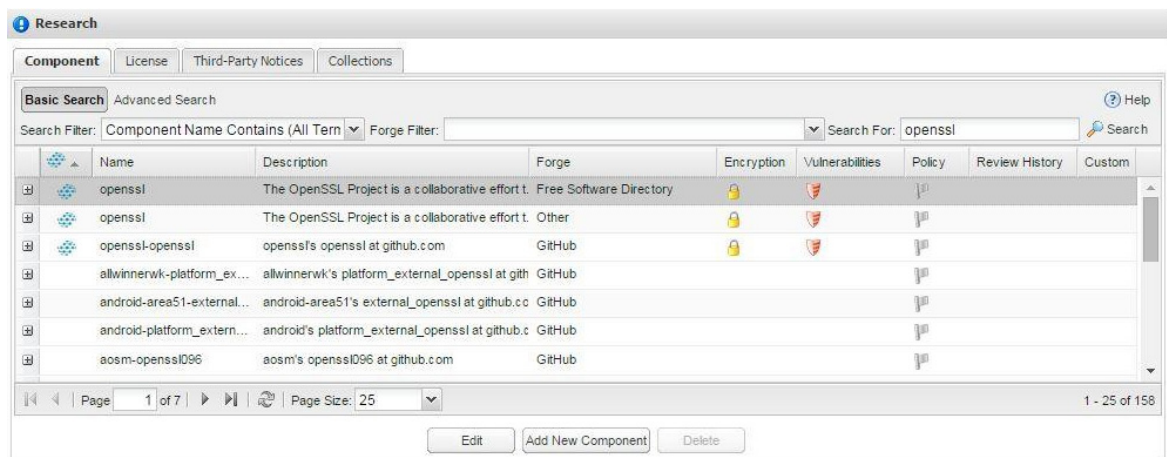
Research

Component | License | Third-Party Notices | Collections

Basic Search | Advanced Search

Help

Search Filter: Component Name Contains (All Tern | Forge Filter: | Search For: openssl | Search

| | | Name | Description | Forge | Encryption | Vulnerabilities | Policy | Review History | Custom |
|---|---|---|---|---|---|---|---|---|---|
| ⊞ | | openssl | The OpenSSL Project is a collaborative effort t. | Free Software Directory | | | | | |
| ⊞ | | openssl | The OpenSSL Project is a collaborative effort t. | Other | | | | | |
| ⊞ | | openssl-openssl | openssl's openssl at github.com | GitHub | | | | | |
| ⊞ | | allwinnerwk-platform_ex... | allwinnerwk's platform_external_openssl at gith | GitHub | | | | | |
| ⊞ | | android-area51-external... | android-area51's external_openssl at github.cc | GitHub | | | | | |
| ⊞ | | android-platform_extern... | android's platform_external_openssl at github.c | GitHub | | | | | |
| ⊞ | | aosm-openssl096 | aosm's openssl096 at github.com | GitHub | | | | | |

Page 1 of 7 | Page Size: 25 | 1 - 25 of 158

Edit | Add New Component | Delete